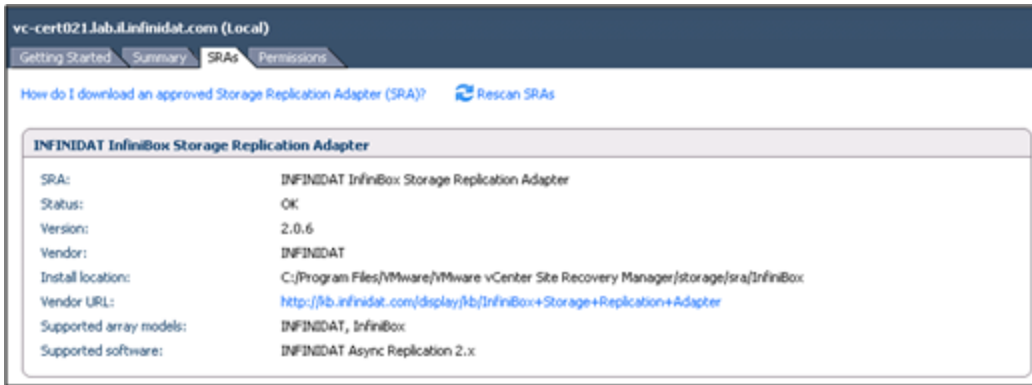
vc-cert021.lab.il.infinidat.com (Local)

Getting Started | Summary | SRAs | Permissions

How do I download an approved Storage Replication Adapter (SRA)?

Rescan SRAs

INFINIDAT InfiniBox Storage Replication Adapter

| | |
|---|---|
| SRA: | INFINIDAT InfiniBox Storage Replication Adapter |
| Status: | OK |
| Version: | 2.0.6 |
| Vendor: | INFINIDAT |
| Install location: | C:/Program Files/VMware/VMware vCenter Site Recovery Manager/storage/sra/InfiniBox |
| Vendor URL: | http://kb.infinidat.com/display/kb/InfiniBox+Storage+Replication+Adapter |
| Supported array models: | INFINIDAT, InfiniBox |
| Supported software: | INFINIDAT Async Replication 2.x |